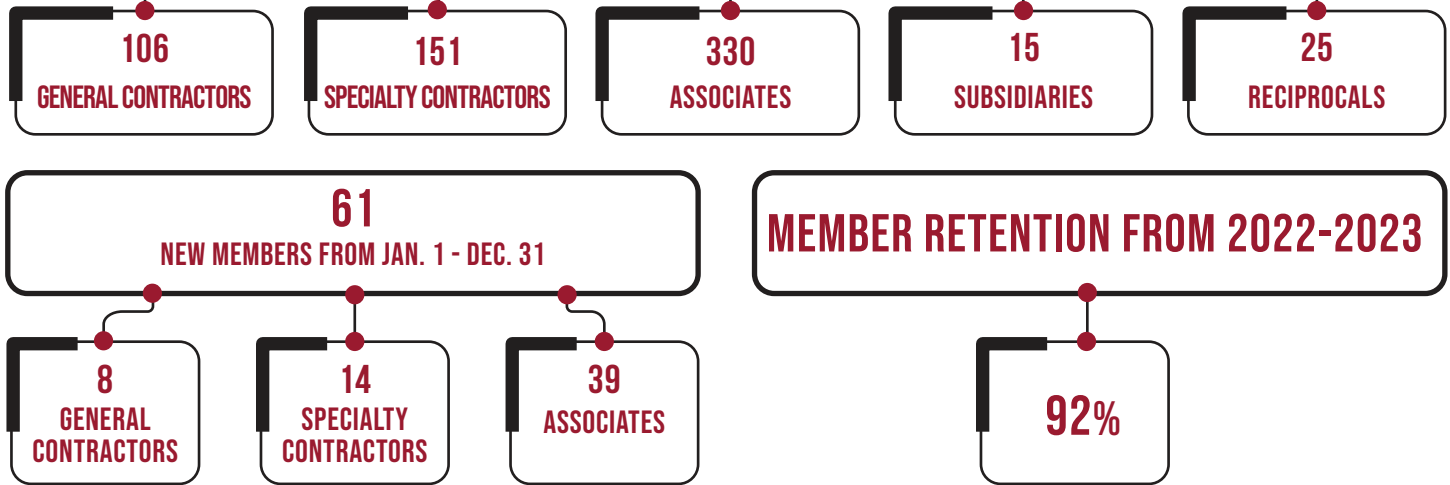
106
GENERAL CONTRACTORS

151
SPECIALTY CONTRACTORS

330
ASSOCIATES

15
SUBSIDIARIES

25
RECIPROCALS

61
NEW MEMBERS FROM JAN. 1 - DEC. 31

MEMBER RETENTION FROM 2022-2023

8
GENERAL CONTRACTORS

14
SPECIALTY CONTRACTORS

39
ASSOCIATES

92%